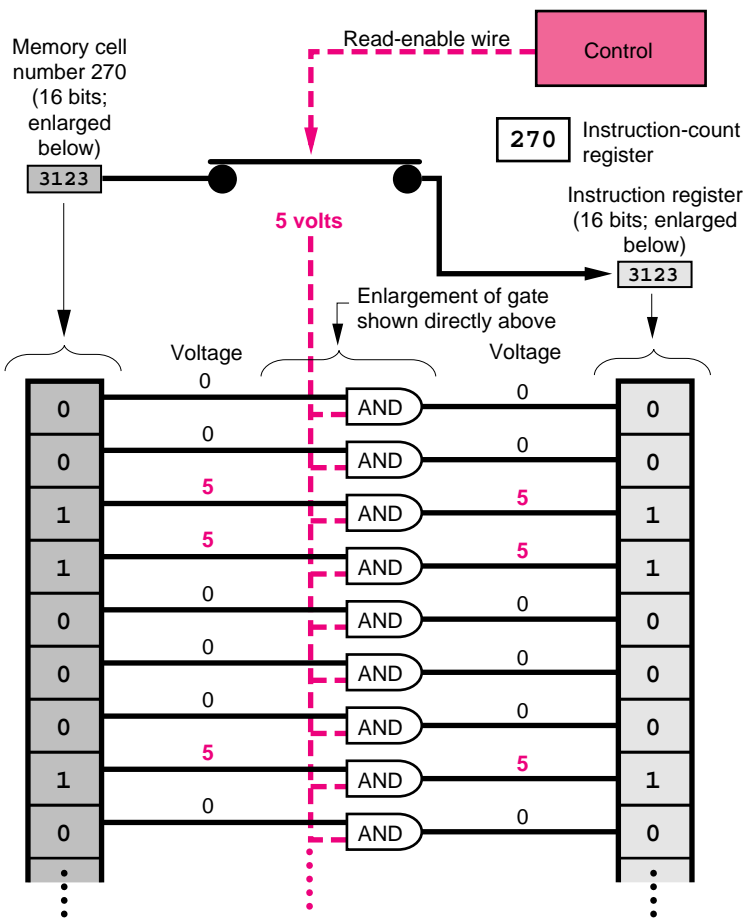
Read-enable wire

Control

Memory cell number 270 (16 bits; enlarged below)

3123

270 Instruction-count register

Instruction register (16 bits; enlarged below)

3123

5 volts

Enlargement of gate shown directly above

Voltage

Voltage

| Memory | Voltage | Gate | Voltage | Register |
|---|---|---|---|---|
| 0 | 0 | AND | 0 | 0 |
| 0 | 0 | AND | 0 | 0 |
| 1 | 5 | AND | 5 | 1 |
| 1 | 5 | AND | 5 | 1 |
| 0 | 0 | AND | 0 | 0 |
| 0 | 0 | AND | 0 | 0 |
| 0 | 0 | AND | 0 | 0 |
| 1 | 5 | AND | 5 | 1 |
| 0 | 0 | AND | 0 | 0 |